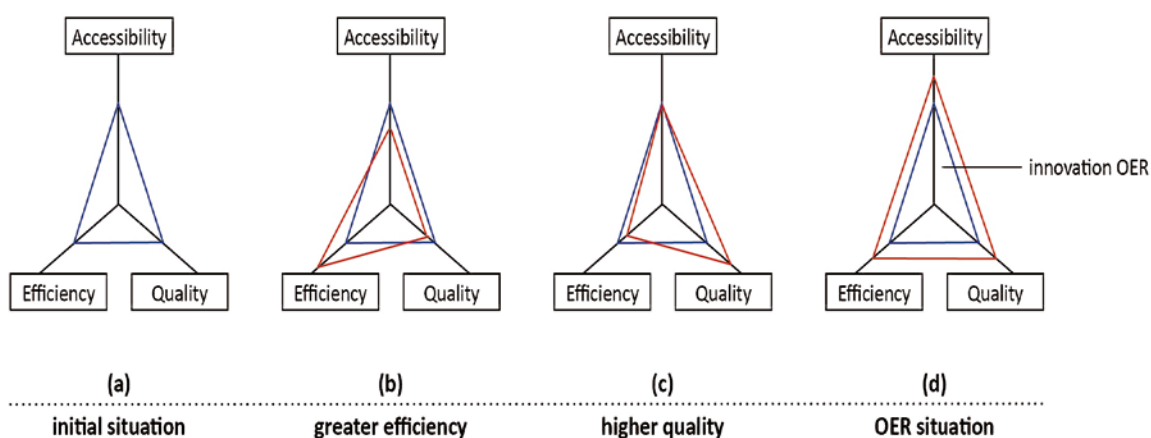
Accessibility
Efficiency
Quality
(a)
initial situation

Accessibility
Efficiency
Quality
(b)
greater efficiency

Accessibility
Efficiency
Quality
(c)
higher quality

Accessibility
innovation OER
Efficiency
Quality
(d)
OER situation